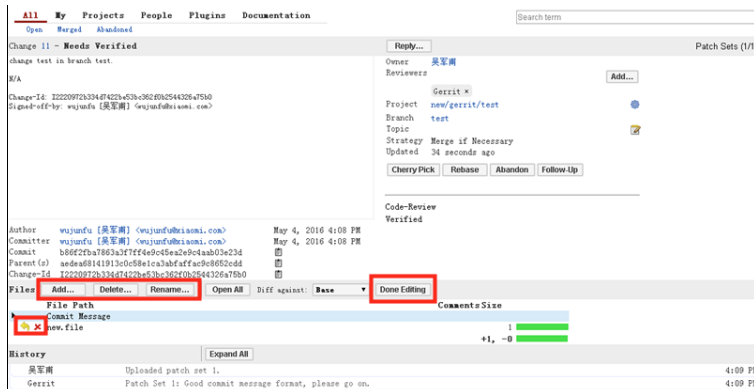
All My Projects People Plugins Documentation

Open Merged Abandoned

Search term

Change 11 - Needs Verified

Reply...

Patch Sets (1/1

change test in branch test.

N/A

Change-Id: I22209T2b334d7422be53bc362f0b2544326a75b0
Signed-off-by: wujunfu [吴军甫] <wujunfu@xiaomi.com>

Owner 吴军甫
Reviewers
Add...
Gerrit ×
Project new/gerrit/test
Branch test
Topic
Strategy Merge if Necessary
Updated 34 seconds ago

Cherry Pick Rebase Abandon Follow-Up

Code-Review
Verified

| Author | wujunfu [吴军甫] <wujunfu@xiaomi.com> | May 4, 2016 4:08 PM |
|---|---|---|
| Committer | wujunfu [吴军甫] <wujunfu@xiaomi.com> | May 4, 2016 4:08 PM |
| Commit | b80f2fba7863a3f7ff4e9c45ea2e9c4aab03e23d | |
| Parent(s) | aedea68141913c0c58e1ca3abfaffac9c8652cdd | |
| Change-Id | I22209T2b334d7422be53bc362f0b2544326a75b0 | |

Files Add... Delete... Rename... Open All Diff against: Base Done Editing

File Path Comments Size
Commit Message
new.file 1
+1, -0

History Expand All

吴军甫 Uploaded patch set 1. 4:09 P
Gerrit Patch Set 1: Good commit message format, please go on. 4:09 P